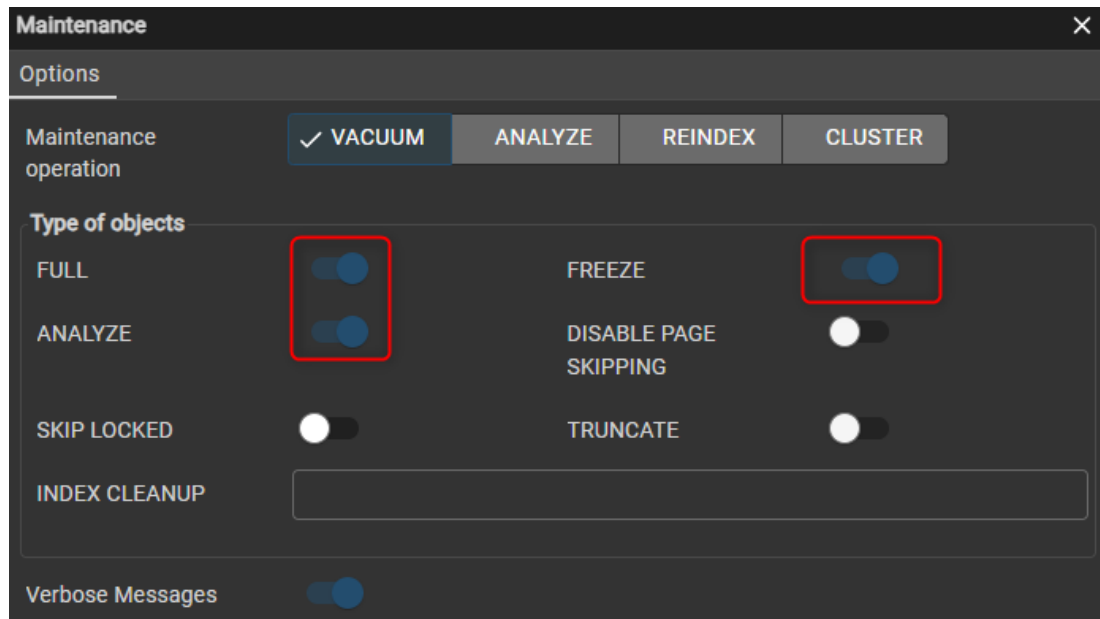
Maintenance

×

Options

Maintenance operation

✓ VACUUM

ANALYZE

REINDEX

CLUSTER

Type of objects

FULL

FREEZE

ANALYZE

DISABLE PAGE SKIPPING

SKIP LOCKED

TRUNCATE

INDEX CLEANUP

Verbose Messages